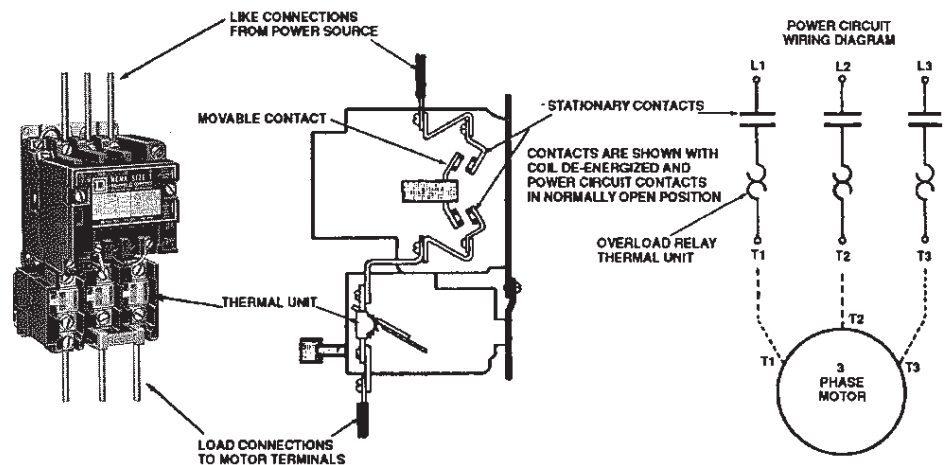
LIKE CONNECTIONS FROM POWER SOURCE

MOVABLE CONTACT

STATIONARY CONTACTS

CONTACTS ARE SHOWN WITH COIL DE-ENERGIZED AND POWER CIRCUIT CONTACTS IN NORMALLY OPEN POSITION

THERMAL UNIT

LOAD CONNECTIONS TO MOTOR TERMINALS

NEMA SIZE 1

POWER CIRCUIT WIRING DIAGRAM

L1 L2 L3

OVERLOAD RELAY THERMAL UNIT

T1 T2 T3

T2

T1 T3

3 PHASE MOTOR